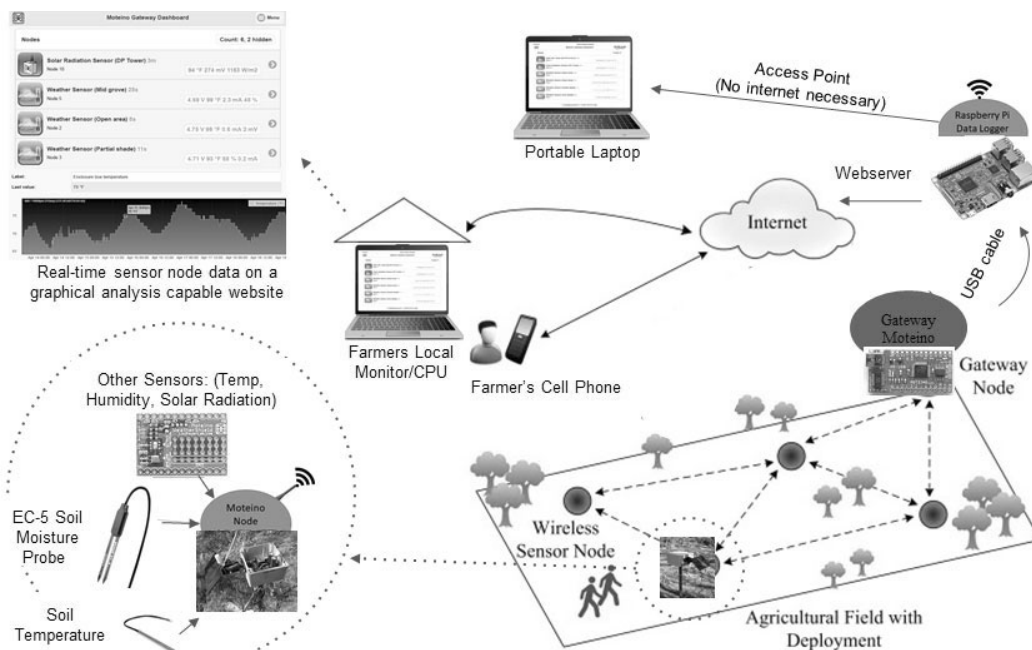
Moteino Gateway Dashboard

Menu

Nodes

Count: 6, 2 hidden

Solar Radiation Sensor (DP Tower)

Node 10

84 °F 274 mV 1183 W/m2

Weather Sensor (Mid grove)

Node 4

4.68 V 98 °F 2.3 mA 48 %

Weather Sensor (Open area)

Node 2

4.73 V 98 °F 1.6 mA 3 mV

Weather Sensor (Partial shade)

Node 3

4.71 V 93 °F 56 % 3.2 mA

Label:

Last value:

Real-time sensor node data on a graphical analysis capable website

Portable Laptop

Access Point
(No internet necessary)

Raspberry Pi Data Logger

Webserver

Internet

USB cable

Farmers Local Monitor/CPU

Farmer's Cell Phone

Gateway Moteino

Gateway Node

Other Sensors: (Temp, Humidity, Solar Radiation)

Moteino Node

EC-5 Soil Moisture Probe

Soil Temperature

Wireless Sensor Node

Agricultural Field with Deployment